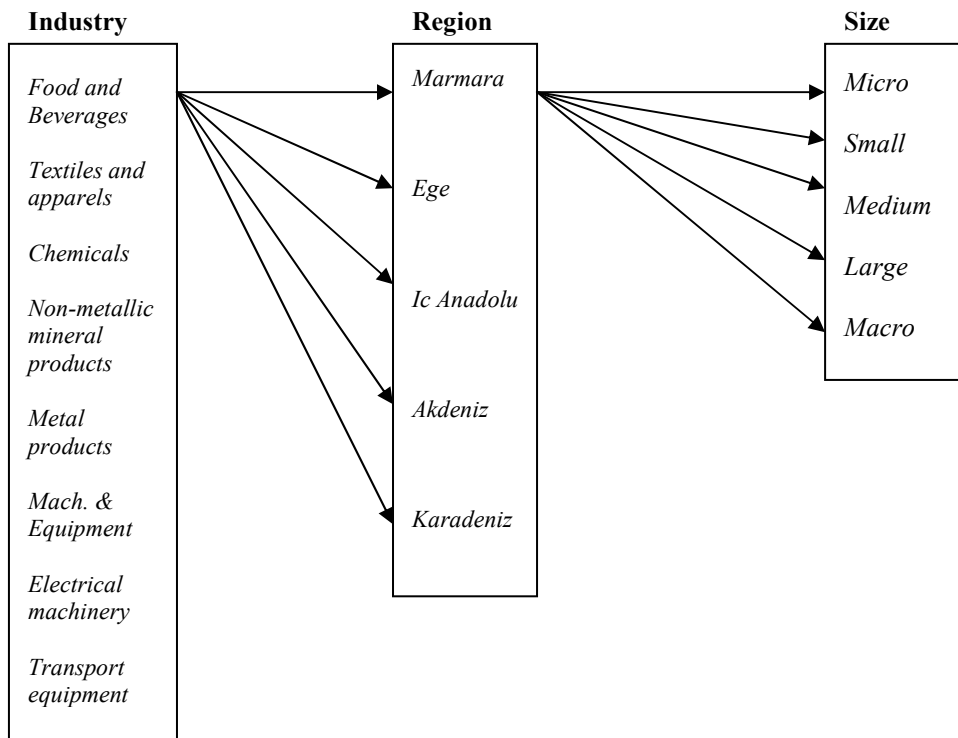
Industry

Food and Beverages

Textiles and apparels

Chemicals

Non-metallic mineral products

Metal products

Mach. & Equipment

Electrical machinery

Transport equipment

Region

Marmara

Ege

Ic Anadolu

Akdeniz

Karadeniz

Size

Micro

Small

Medium

Large

Macro